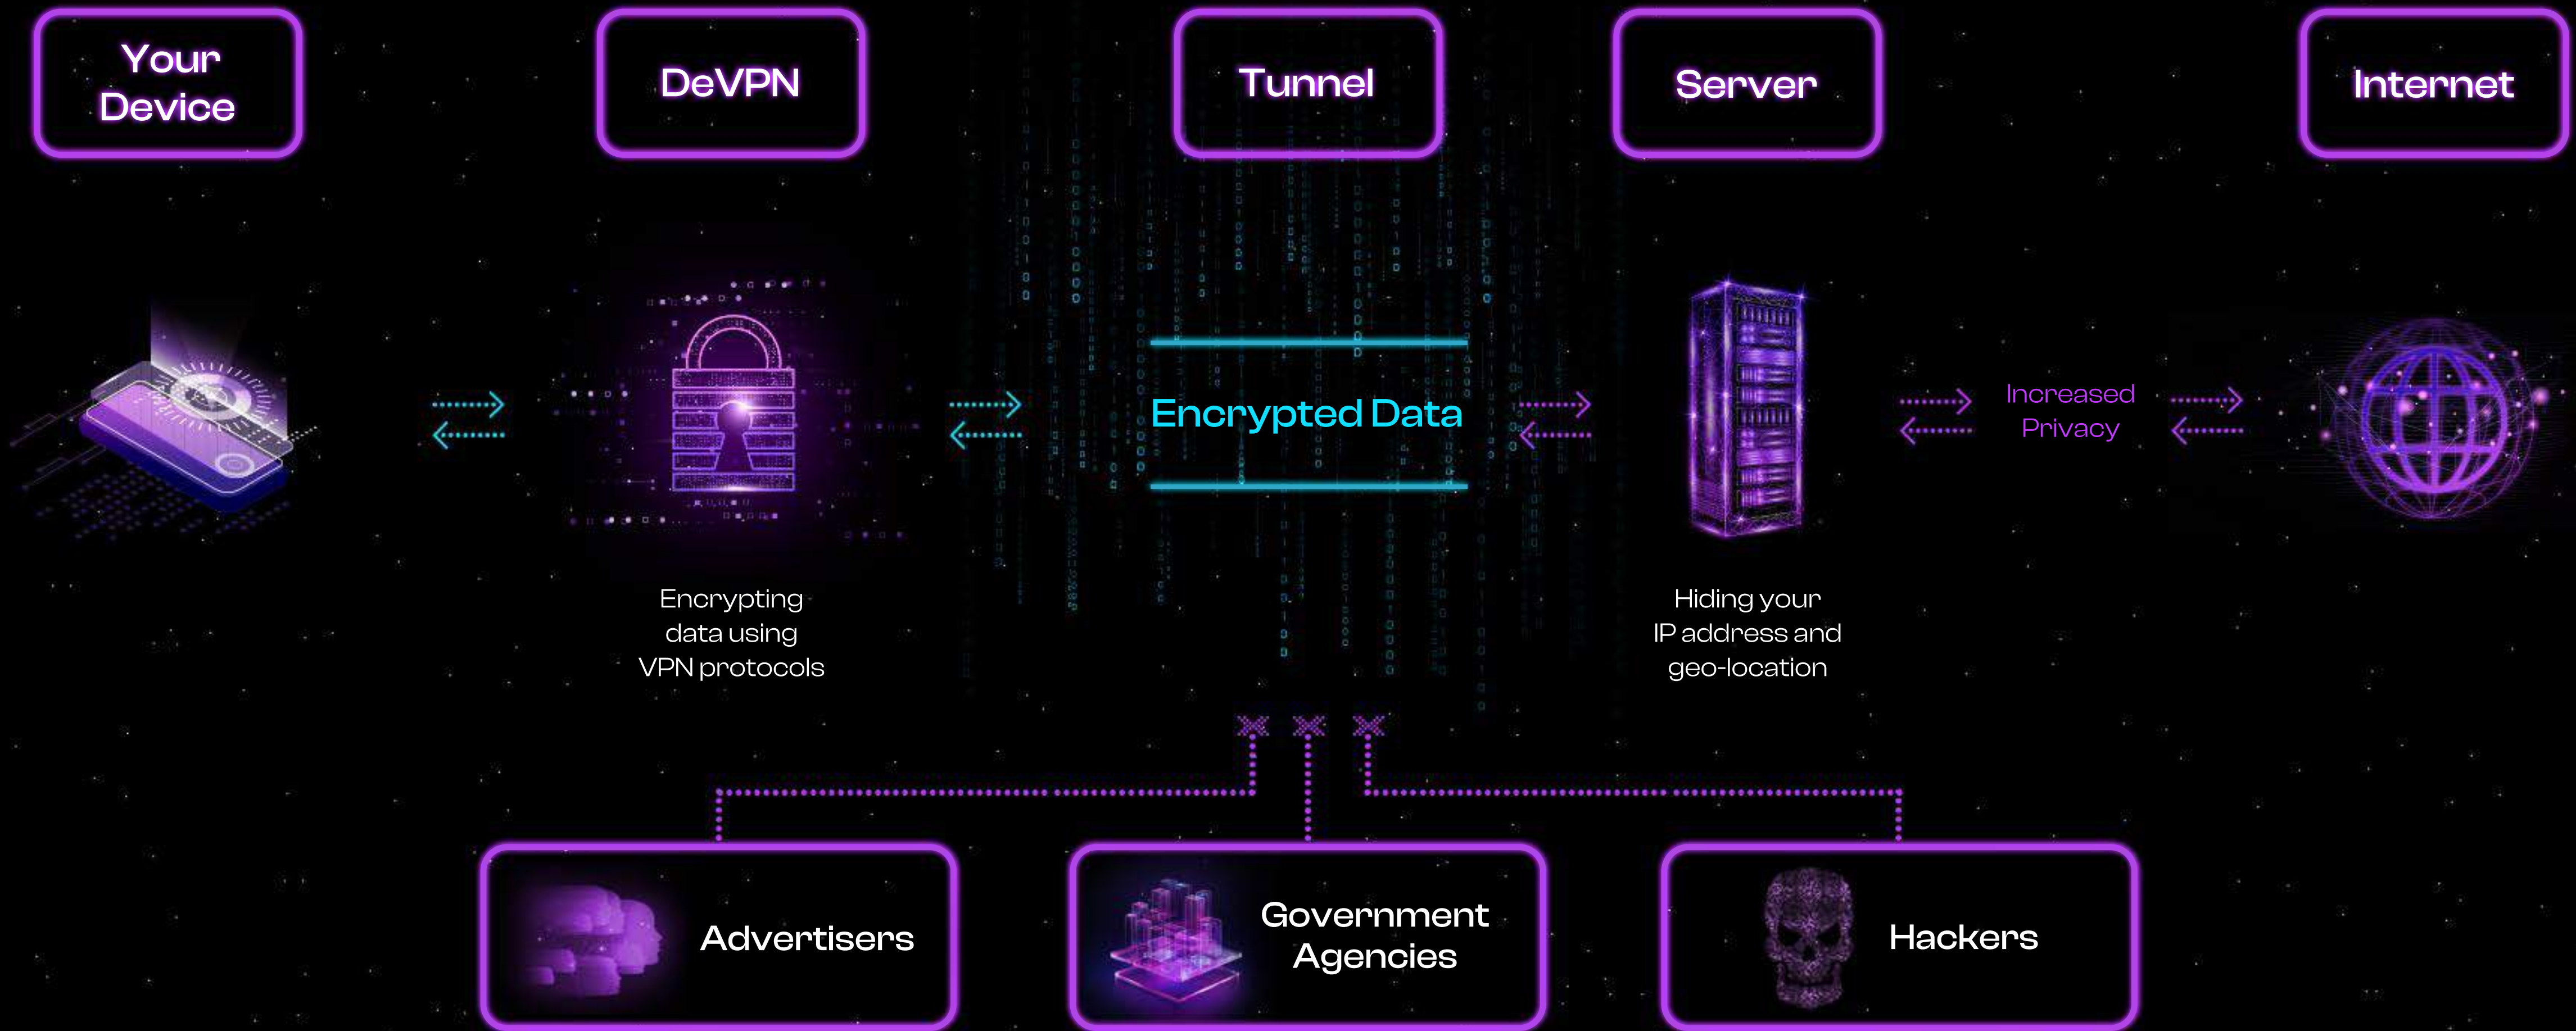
Your Device

DeVPN

Tunnel

Server

Internet

Encrypted Data

Increased Privacy

Encrypting data using VPN protocols

Hiding your IP address and geo-location

Advertisers

Government Agencies

Hackers